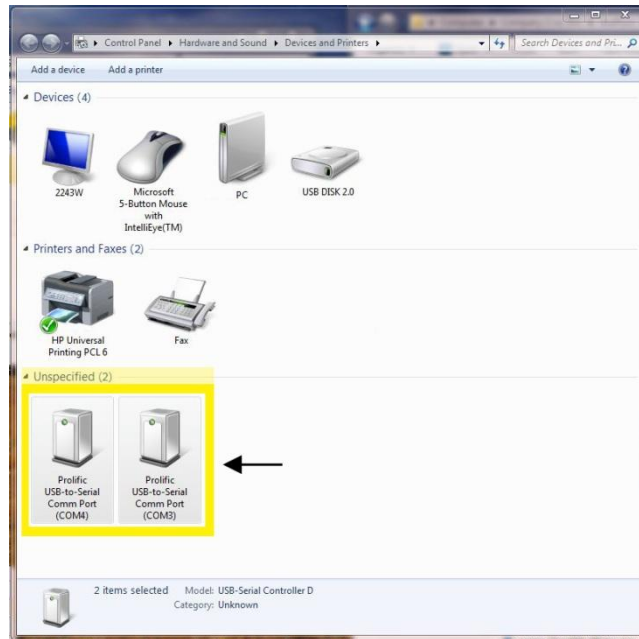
Control Panel ▸ Hardware and Sound ▸ Devices and Printers ▸

Search Devices and Pri...

Add a device    Add a printer

Devices (4)

2243W

Microsoft 5-Button Mouse with IntelliEye(TM)

PC

USB DISK 2.0

Printers and Faxes (2)

HP Universal Printing PCL 6

Fax

Unspecified (2)

Prolific USB-to-Serial Comm Port (COM4)

Prolific USB-to-Serial Comm Port (COM3)

2 items selected    Model: USB-Serial Controller D
Category: Unknown